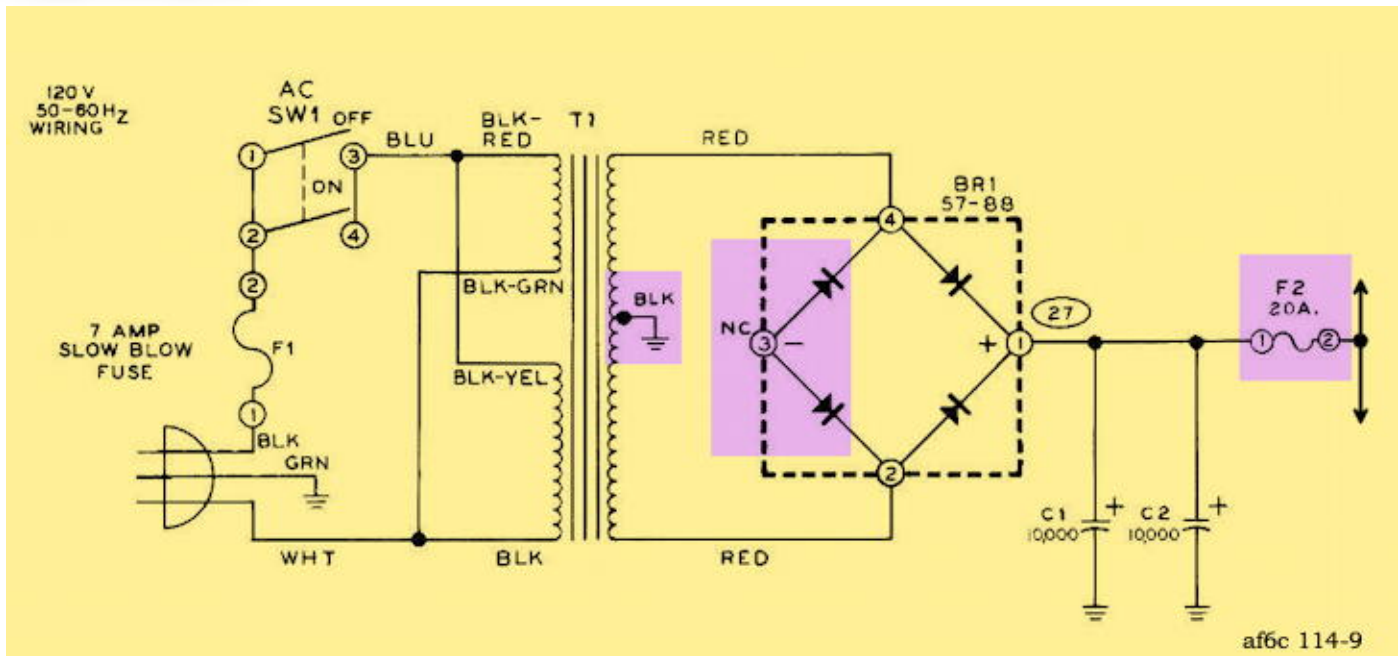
120 V
50-60 Hz
WIRING

AC
SW1
OFF
ON
1
2
3
4
2
BLU
BLK-RED
T1
RED
BR1
57-88
4
BLK-GRN
BLK
NC
3
−
+
1
27
F2
20A.
1
2
7 AMP
SLOW BLOW
FUSE
F1
1
BLK-YEL
BLK
GRN
2
WHT
BLK
RED
C1
10,000
+
C2
10,000
+

af6c 114-9